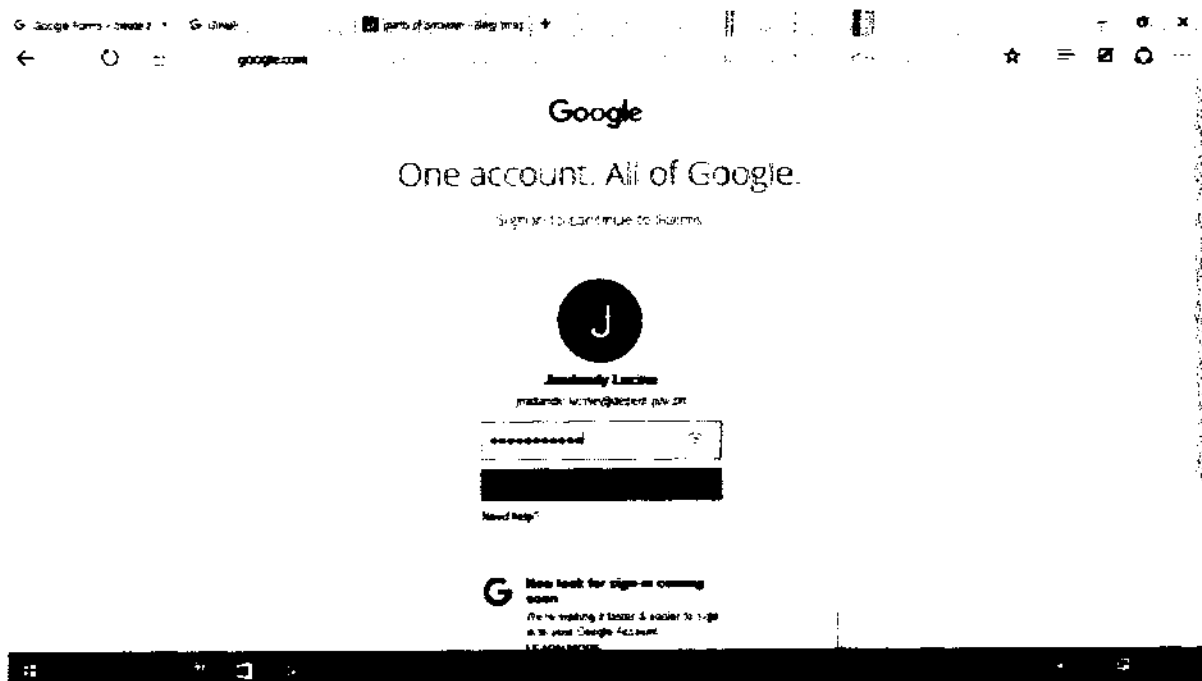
G Google Forms - create a × G Gmail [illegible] parts of browser - Bing images ×

← ↻ google.com

Google

One account. All of Google.

Sign in to continue to Forms

J

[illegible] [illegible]

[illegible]@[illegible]

●●●●●●●●●●●●

Need help?

G New look for sign-in coming soon

We're making it faster & easier to sign in to your Google Account.

LEARN MORE